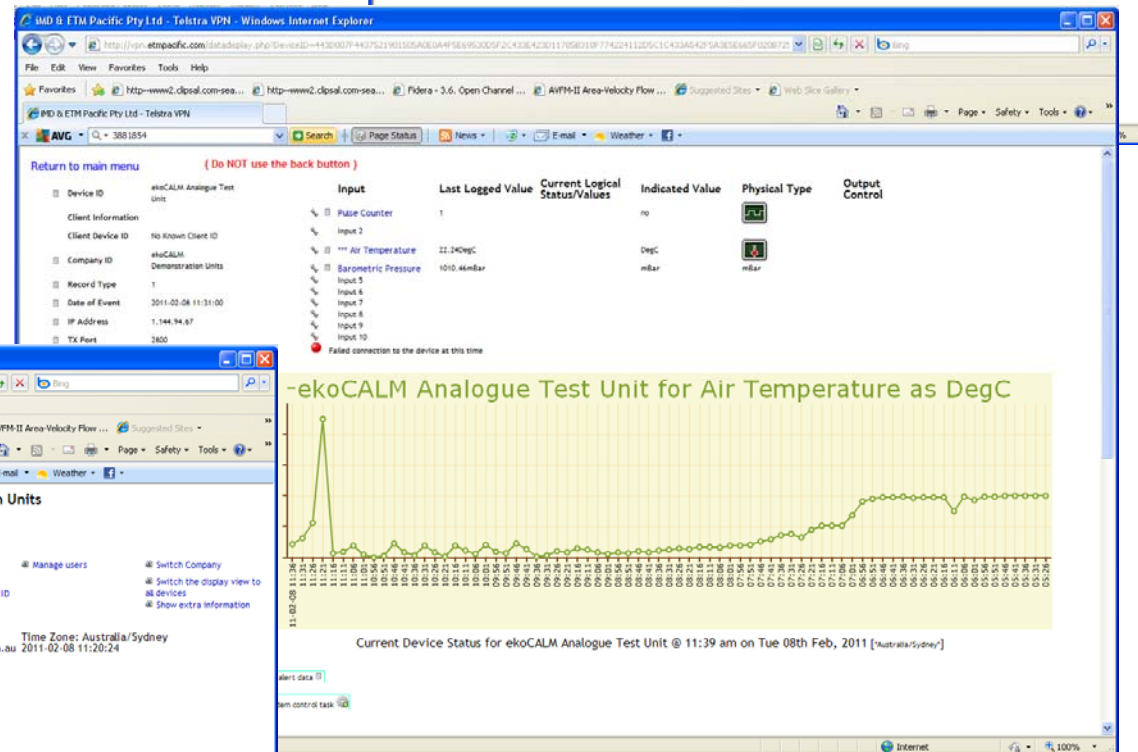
IMD & ETM Pacific Pty Ltd - Telstra VPN - Windows Internet Explorer

http://vpn.etmpacific.com/datadisplay.php?DeviceID=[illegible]

Bing

File Edit View Favorites Tools Help

Favorites | http--www2.clipsal.com-sea... | http--www2.clipsal.com-sea... | Fidera - 3.6. Open Channel ... | AVFM-II Area-Velocity Flow ... | Suggested Sites | Web Slice Gallery

IMD & ETM Pacific Pty Ltd - Telstra VPN

Page Safety Tools

AVG | 3881854 | Search | Page Status | News | E-mail | Weather

Return to main menu

( Do NOT use the back button )

Device ID ekoCALM Analogue Test Unit

Client Information

Client Device ID No Known Client ID

Company ID ekoCALM Demonstration Units

Record Type 1

Date of Event 2011-02-08 11:31:00

IP Address 1.144.94.67

TX Port 2600

| Input | Last Logged Value | Current Logical Status/Values | Indicated Value | Physical Type | Output Control |
|---|---|---|---|---|---|
| Pulse Counter | 1 | | no | | |
| Input 2 | | | | | |
| *** Air Temperature | 22.24DegC | | DegC | | |
| Barometric Pressure | 1010.46mBar | | mBar | mBar | |
| Input 5 | | | | | |
| Input 6 | | | | | |
| Input 7 | | | | | |
| Input 8 | | | | | |
| Input 9 | | | | | |
| Input 10 | | | | | |

Failed connection to the device at this time

-ekoCALM Analogue Test Unit for Air Temperature as DegC

11-02-08 11:36 11:31 11:26 11:21 11:16 11:11 11:06 11:01 10:56 10:51 10:46 10:41 10:36 10:31 10:26 10:21 10:16 10:11 10:06 10:01 09:56 09:51 09:46 09:41 09:36 09:31 09:26 09:21 09:16 09:11 09:06 09:01 08:56 08:51 08:46 08:41 08:36 08:31 08:26 08:21 08:16 08:11 08:06 08:01 07:56 07:51 07:46 07:41 07:36 07:31 07:26 07:21 07:16 07:11 07:06 07:01 06:56 06:51 06:46 06:41 06:36 06:31 06:26 06:21 06:16 06:11 06:06 06:01 05:56 05:51 05:46 05:41 05:36 05:31 05:26

Current Device Status for ekoCALM Analogue Test Unit @ 11:39 am on Tue 08th Feb, 2011 ["Australia/Sydney"]

alert data

tem control task

Internet 100%

Bing

/FM-II Area-Velocity Flow ... Suggested Sites

Page Safety Tools

-mail Weather

n Units

Manage users

Switch Company

Switch the display view to all devices

Show extra information

ID

Time Zone: Australia/Sydney

.au 2011-02-08 11:20:24